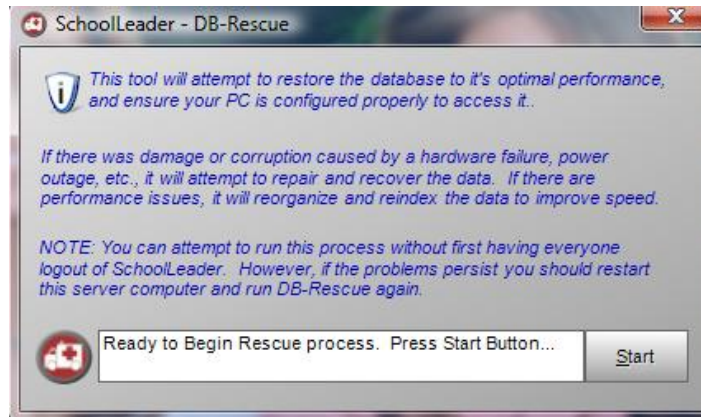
SchoolLeader - DB-Rescue

This tool will attempt to restore the database to it's optimal performance, and ensure your PC is configured properly to access it..

If there was damage or corruption caused by a hardware failure, power outage, etc., it will attempt to repair and recover the data. If there are performance issues, it will reorganize and reindex the data to improve speed.

NOTE: You can attempt to run this process without first having everyone logout of SchoolLeader. However, if the problems persist you should restart this server computer and run DB-Rescue again.

Ready to Begin Rescue process. Press Start Button...

Start